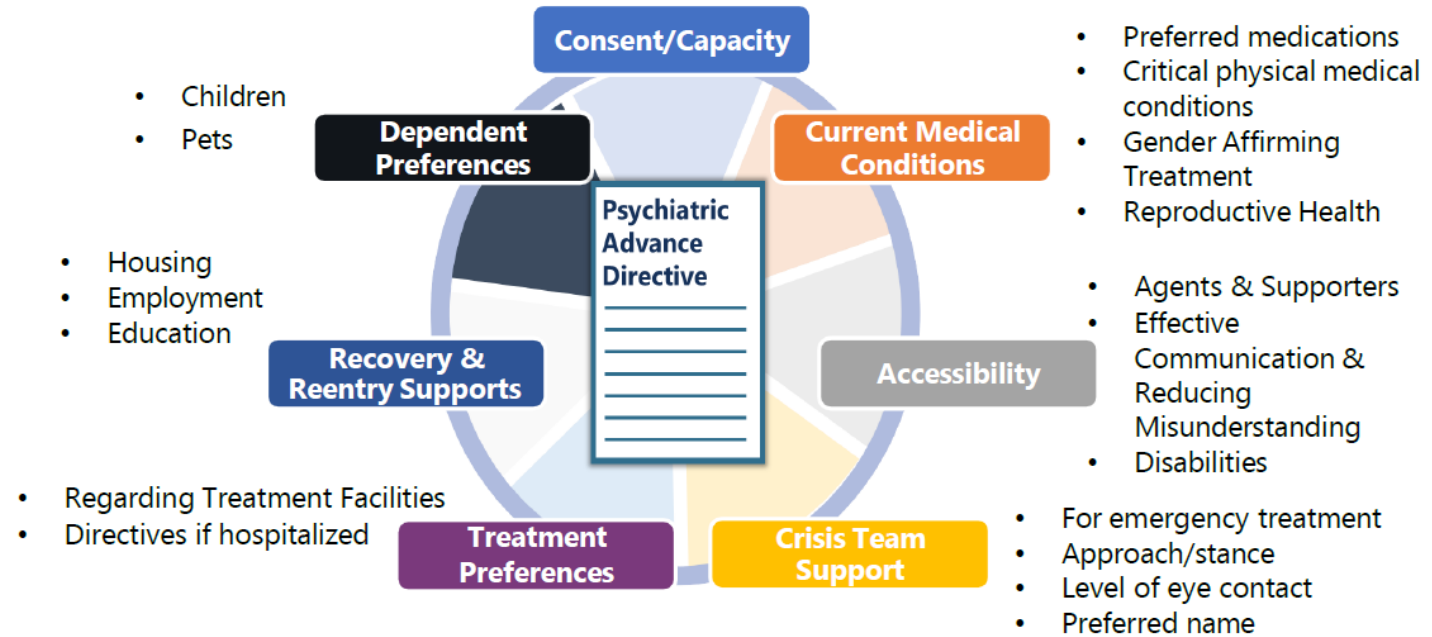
Consent/Capacity

- Preferred medications
- Critical physical medical conditions
- Gender Affirming Treatment
- Reproductive Health

Current Medical Conditions

- Children
- Pets

Dependent Preferences

Psychiatric Advance Directive

- Housing
- Employment
- Education

Recovery & Reentry Supports

- Agents & Supporters
- Effective Communication & Reducing Misunderstanding
- Disabilities

Accessibility

- Regarding Treatment Facilities
- Directives if hospitalized

Treatment Preferences

Crisis Team Support

- For emergency treatment
- Approach/stance
- Level of eye contact
- Preferred name